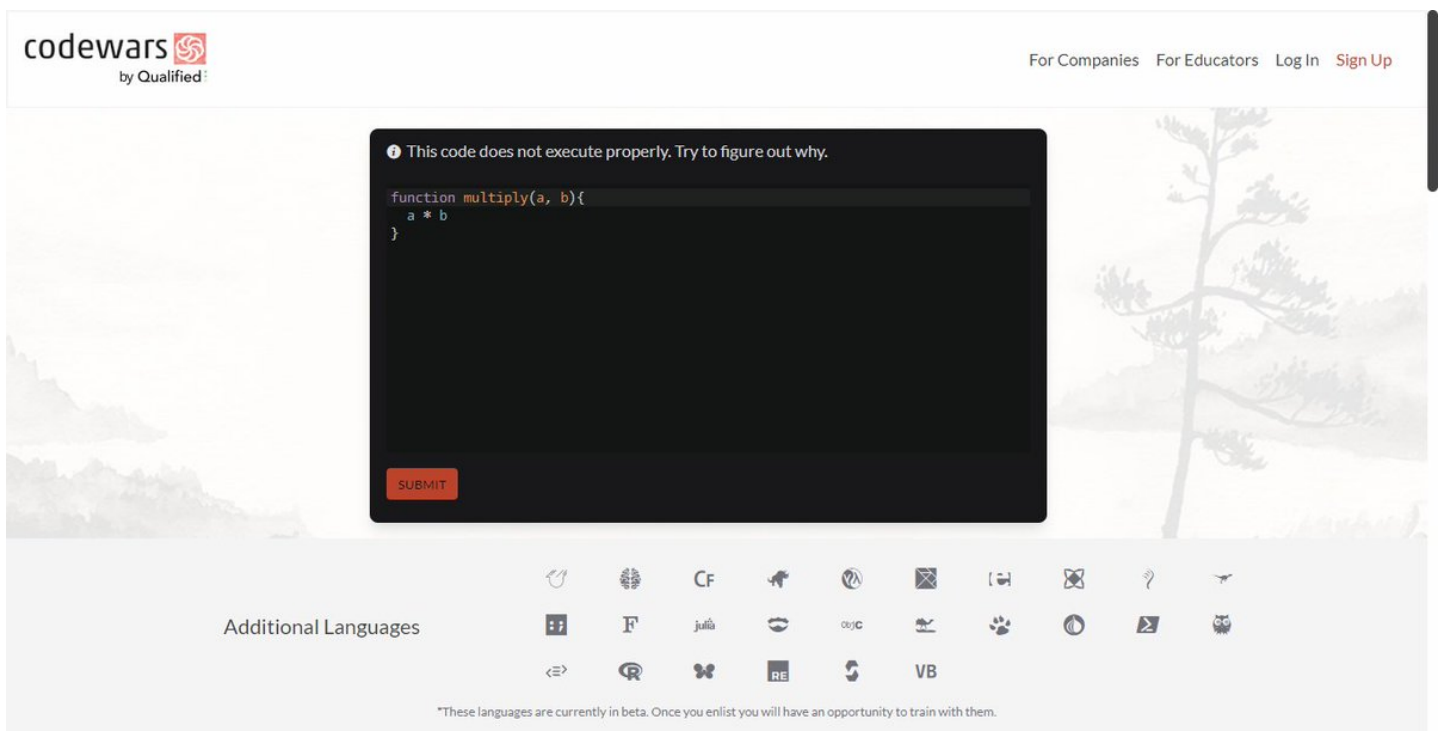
codewars
by Qualified

For Companies For Educators Log In Sign Up

This code does not execute properly. Try to figure out why.

```
function multiply(a, b){
  a * b
}
```

SUBMIT

Additional Languages

CF

julia

objc

RE

VB

*These languages are currently in beta. Once you enlist you will have an opportunity to train with them.